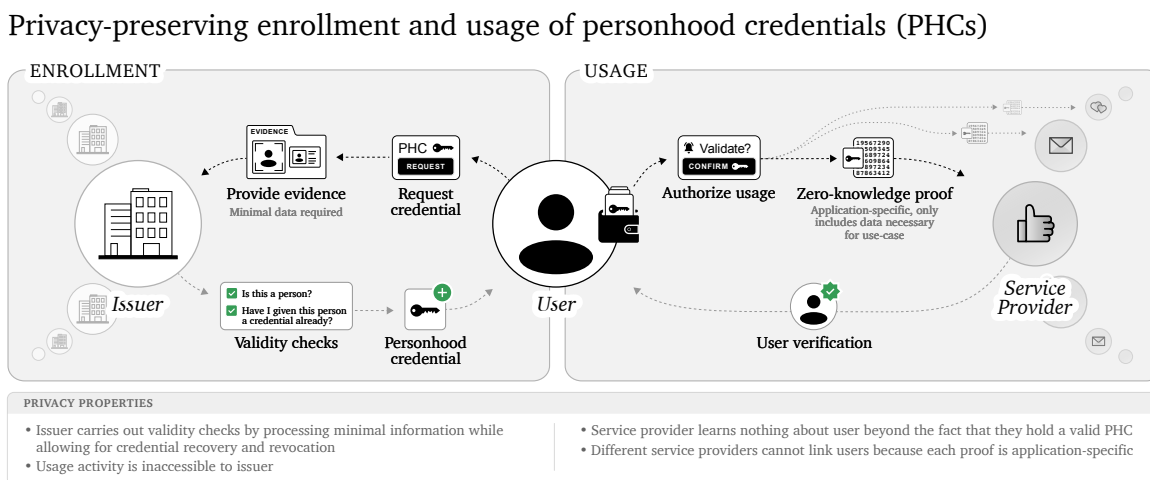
Privacy-preserving enrollment and usage of personhood credentials (PHCs)

ENROLLMENT

EVIDENCE

PHC

REQUEST

Provide evidence
Minimal data required

Request credential

Issuer

Is this a person?

Have I given this person a credential already?

Validity checks

Personhood credential

User

USAGE

Validate?

CONFIRM

Authorize usage

19567290
509345
689724
609864
897234
87863412

Zero-knowledge proof
Application-specific, only includes data necessary for use-case

Service Provider

User verification

PRIVACY PROPERTIES

• Issuer carries out validity checks by processing minimal information while allowing for credential recovery and revocation
• Usage activity is inaccessible to issuer

• Service provider learns nothing about user beyond the fact that they hold a valid PHC
• Different service providers cannot link users because each proof is application-specific